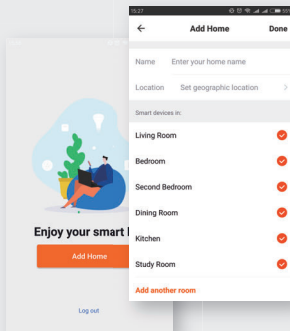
15:27

←
Add Home
Done

Name
Enter your home name

Location
Set geographic location

Smart devices in:

Living Room

Bedroom

Second Bedroom

Dining Room

Kitchen

Study Room

Add another room

Enjoy your smart l

Add Home

Log out